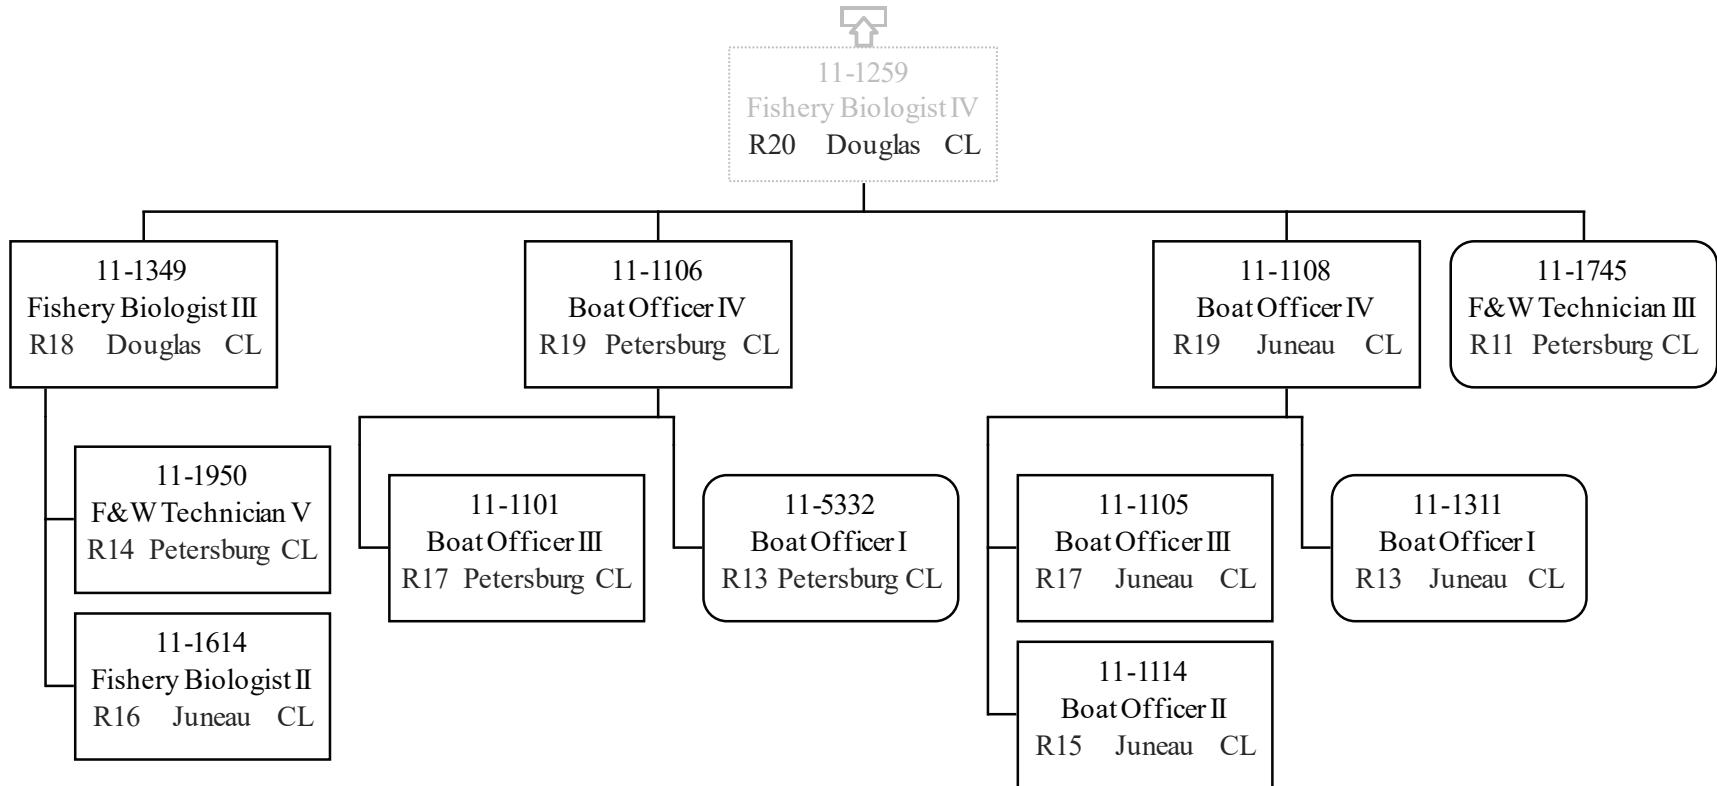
11-1259
Fishery Biologist IV
R20 Douglas CL

11-1349
Fishery Biologist III
R18 Douglas CL

11-1950
F&W Technician V
R14 Petersburg CL

11-1614
Fishery Biologist II
R16 Juneau CL

11-1106
Boat Officer IV
R19 Petersburg CL

11-1101
Boat Officer III
R17 Petersburg CL

11-5332
Boat Officer I
R13 Petersburg CL

11-1108
Boat Officer IV
R19 Juneau CL

11-1105
Boat Officer III
R17 Juneau CL

11-1114
Boat Officer II
R15 Juneau CL

11-1311
Boat Officer I
R13 Juneau CL

11-1745
F&W Technician III
R11 Petersburg CL